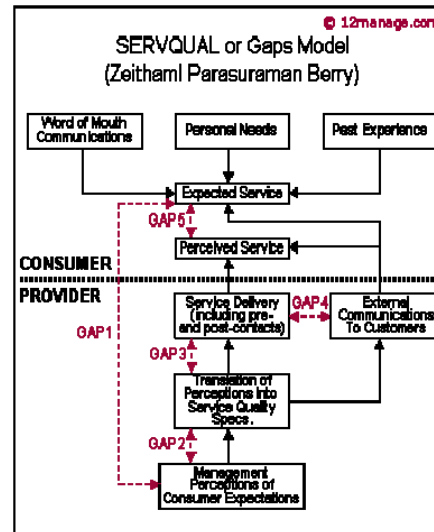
© 12manage.com

SERVQUAL or Gaps Model
(Zeithaml Parasuraman Berry)

Word of Mouth Communications

Personal Needs

Past Experience

Expected Service

GAP5

Perceived Service

CONSUMER

PROVIDER

GAP1

Service Delivery (including pre- and post-contacts)

GAP4

External Communications To Customers

GAP3

Translation of Perceptions into Service Quality Specs.

GAP2

Management Perceptions of Consumer Expectations